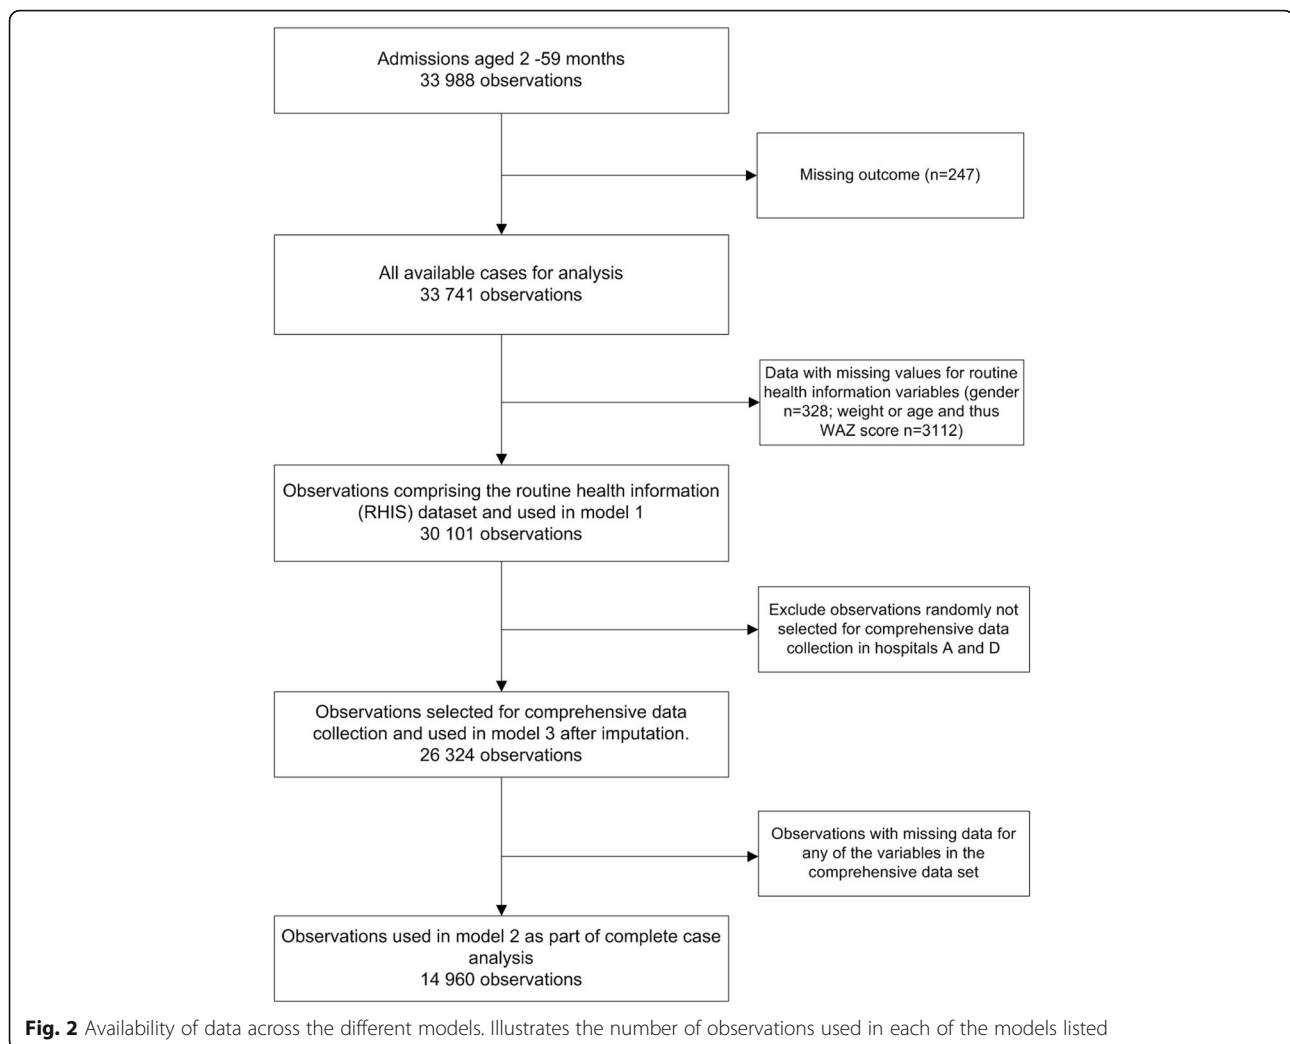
Admissions aged 2 -59 months
33 988 observations

Missing outcome (n=247)

All available cases for analysis
33 741 observations

Data with missing values for routine health information variables (gender n=328; weight or age and thus WAZ score n=3112)

Observations comprising the routine health information (RHIS) dataset and used in model 1
30 101 observations

Exclude observations randomly not selected for comprehensive data collection in hospitals A and D

Observations selected for comprehensive data collection and used in model 3 after imputation.
26 324 observations

Observations with missing data for any of the variables in the comprehensive data set

Observations used in model 2 as part of complete case analysis
14 960 observations

**Fig. 2** Availability of data across the different models. Illustrates the number of observations used in each of the models listed